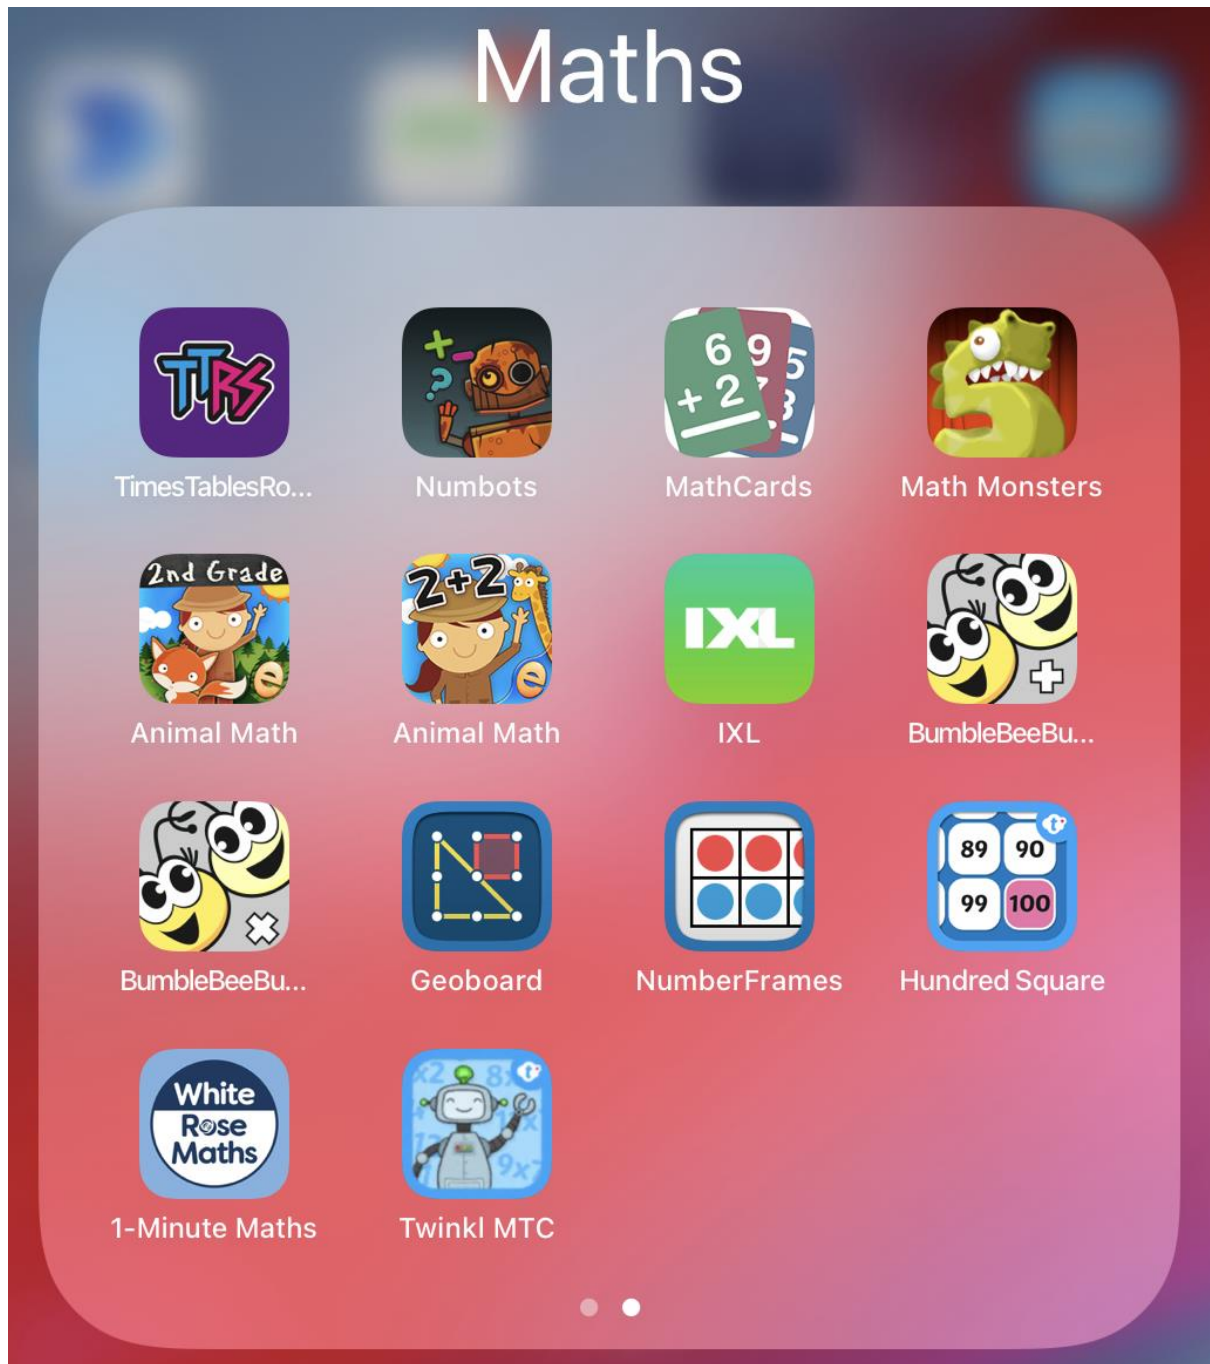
Maths

TTRS
TimesTablesRo...

Numbots

6 9 5
+ 2
MathCards

Math Monsters

2nd Grade
Animal Math

2+2
Animal Math

IXL
IXL

BumbleBeeBu...

BumbleBeeBu...

Geoboard

NumberFrames

89 90
99 100
Hundred Square

White Rose Maths
1-Minute Maths

Twinkl MTC